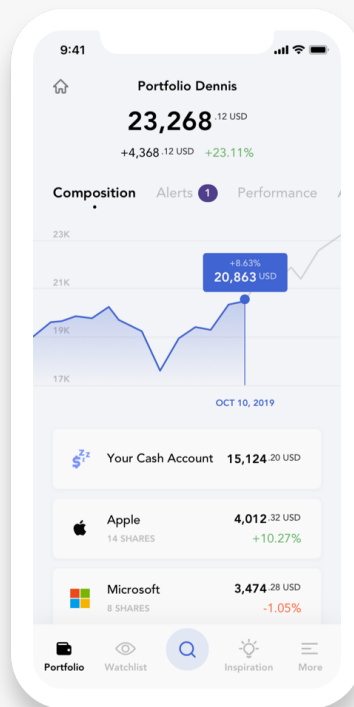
9:41

Portfolio Dennis

23,268 .12 USD

+4,368 .12 USD +23.11%

Composition Alerts 1 Performance

23K

21K

19K

17K

+8.63%
20,863 USD

OCT 10, 2019

Your Cash Account 15,124 .20 USD

Apple 4,012 .32 USD
14 SHARES +10.27%

Microsoft 3,474 .28 USD
8 SHARES -1.05%

Portfolio Watchlist Inspiration More